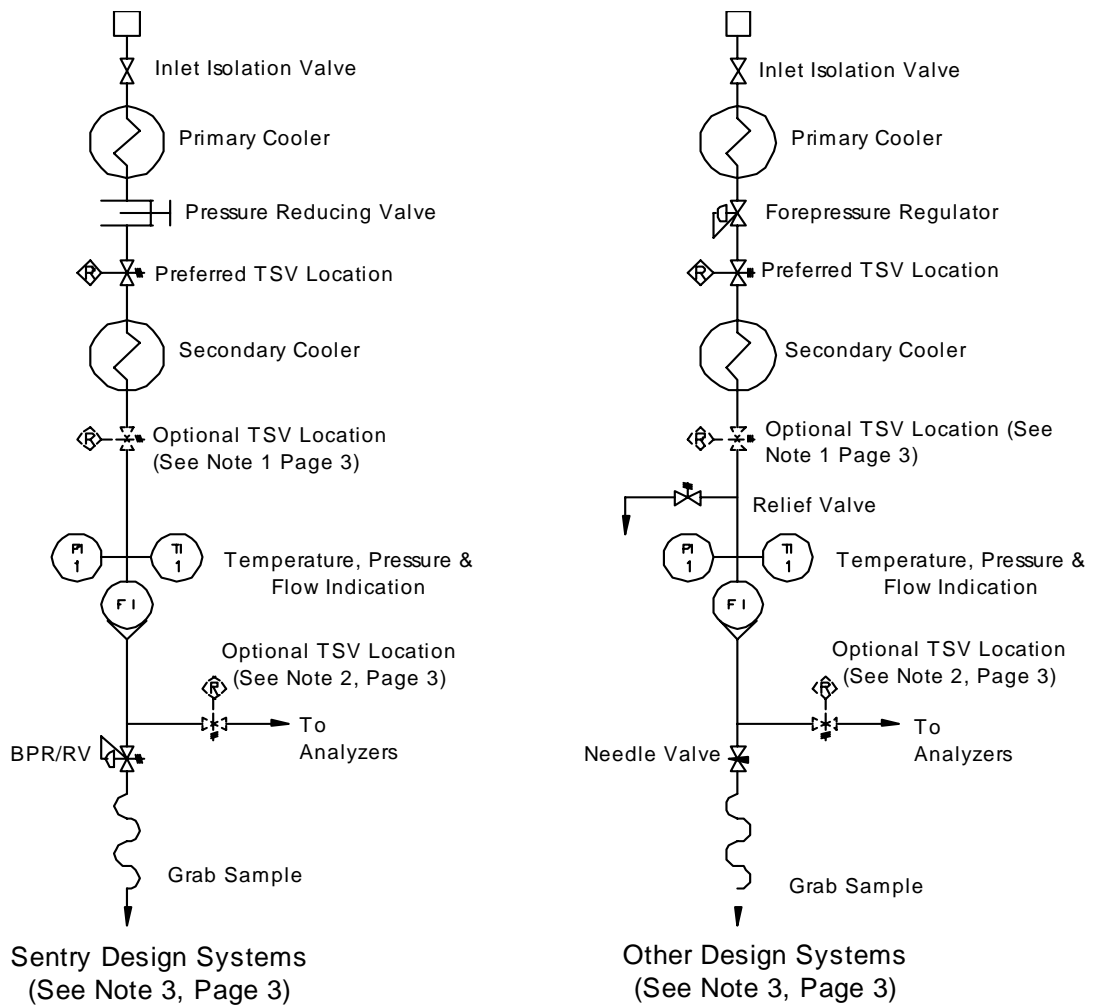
Inlet Isolation Valve

Primary Cooler

Pressure Reducing Valve

R Preferred TSV Location

Secondary Cooler

R Optional TSV Location (See Note 1 Page 3)

PI 1

TI 1

Temperature, Pressure & Flow Indication

FI

Optional TSV Location (See Note 2, Page 3)

R

BPR/RV

To Analyzers

Grab Sample

Sentry Design Systems (See Note 3, Page 3)

Inlet Isolation Valve

Primary Cooler

Forepressure Regulator

R Preferred TSV Location

Secondary Cooler

R Optional TSV Location (See Note 1 Page 3)

Relief Valve

PI 1

TI 1

Temperature, Pressure & Flow Indication

FI

Optional TSV Location (See Note 2, Page 3)

R

Needle Valve

To Analyzers

Grab Sample

Other Design Systems (See Note 3, Page 3)